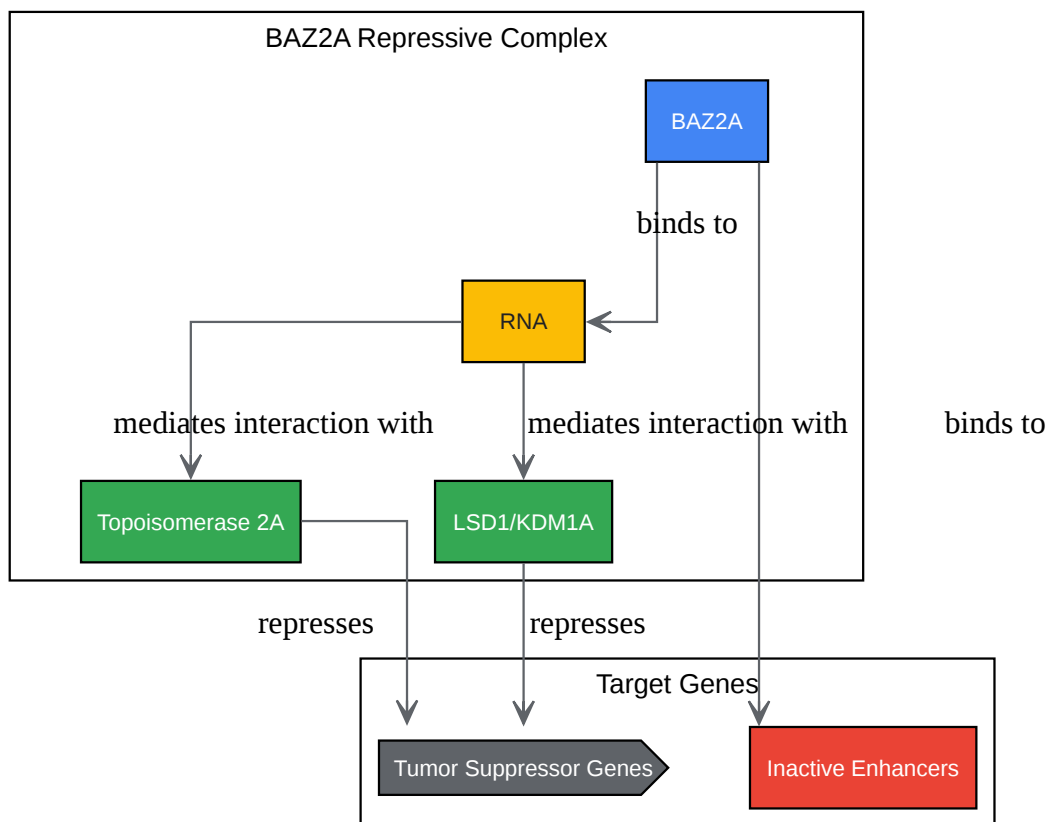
BAZ2A Repressive Complex

BAZ2A

binds to

RNA

mediates interaction with

mediates interaction with

binds to

Topoisomerase 2A

LSD1/KDM1A

represses

represses

Target Genes

Tumor Suppressor Genes

Inactive Enhancers